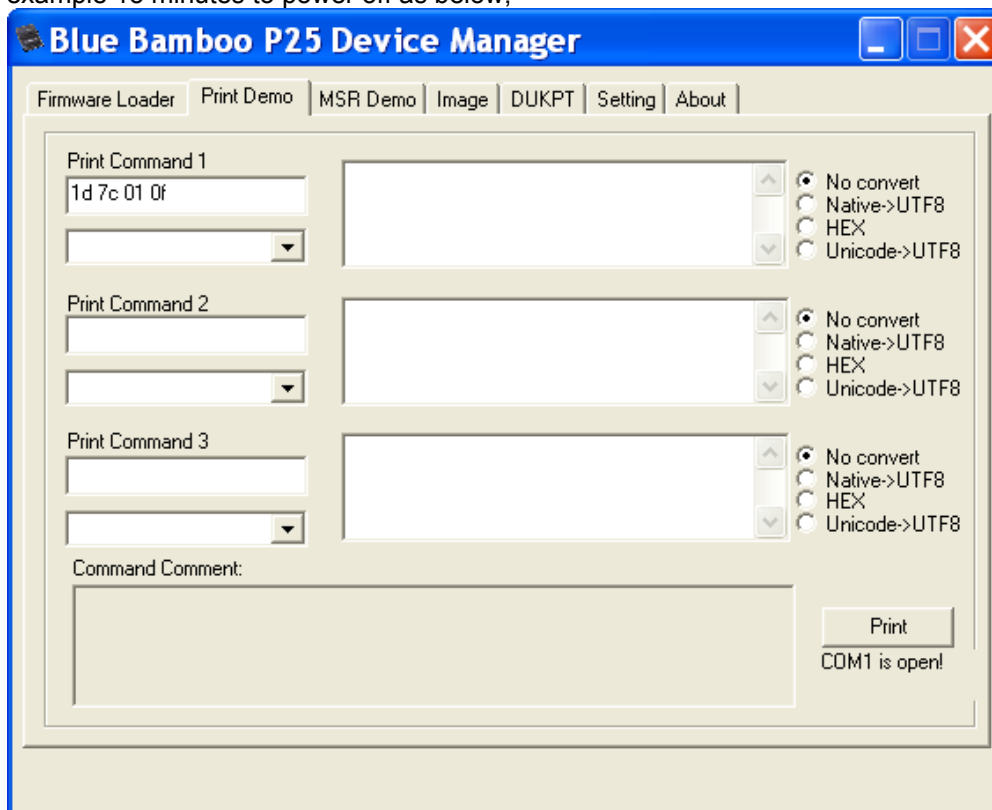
example 15 minutes to power off as below,

Blue Bamboo P25 Device Manager

Firmware Loader | Print Demo | MSR Demo | Image | DUKPT | Setting | About

Print Command 1
1d 7c 01 0f

No convert
Native->UTF8
HEX
Unicode->UTF8

Print Command 2

No convert
Native->UTF8
HEX
Unicode->UTF8

Print Command 3

No convert
Native->UTF8
HEX
Unicode->UTF8

Command Comment:

Print
COM1 is open!